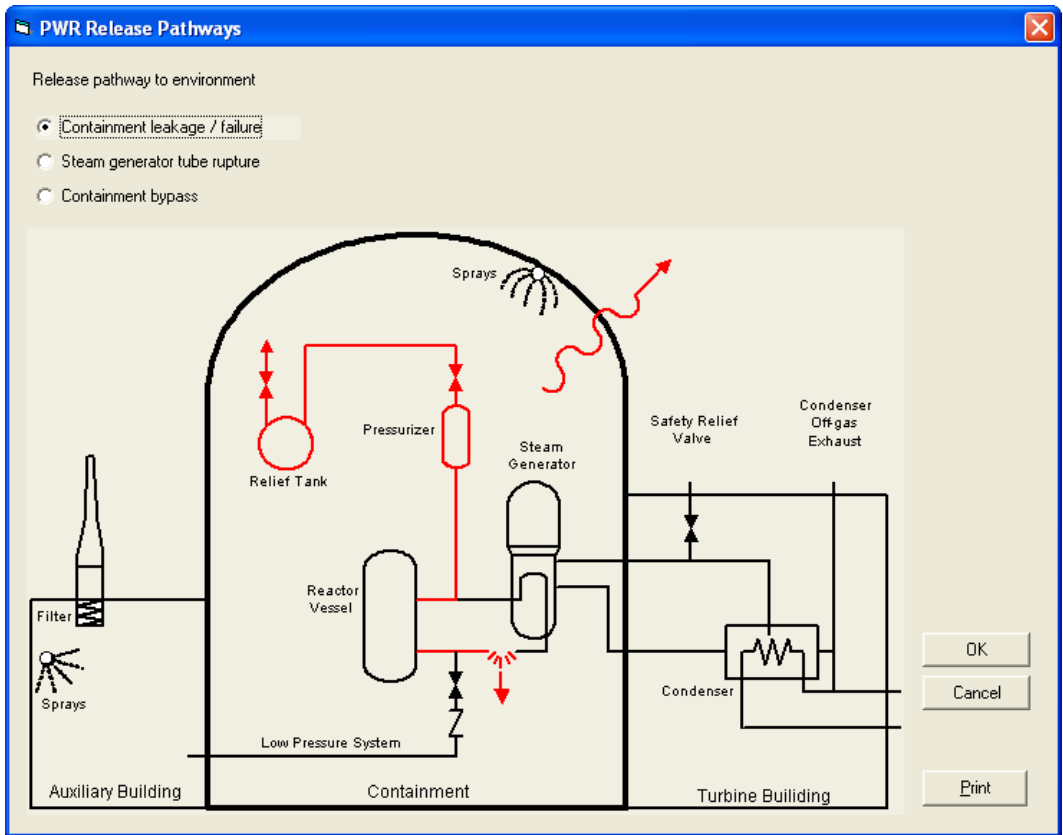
PWR Release Pathways

Release pathway to environment

Containment leakage / failure

Steam generator tube rupture

Containment bypass

Sprays

Pressurizer

Relief Tank

Steam Generator

Safety Relief Valve

Condenser Off-gas Exhaust

Reactor Vessel

Filter

Sprays

Condenser

Low Pressure System

Auxiliary Building

Containment

Turbine Builiding

OK

Cancel

Print